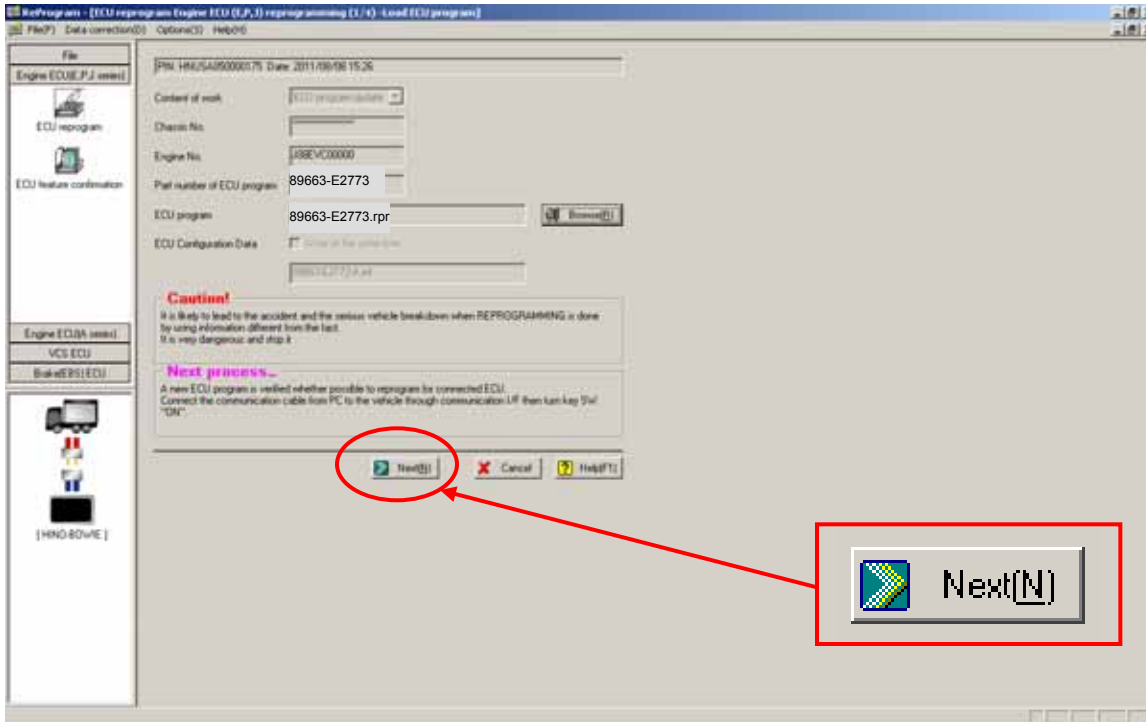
ReProgram - [ECU reprogram Engine ECU (E,P,J) reprogramming (1/4) -Load ECU program]

File(F) Data correction(D) Options(O) Help(H)

File

Engine ECU(E,P,J series)

ECU reprogram

ECU feature confirmation

Engine ECU(A series)

VCS ECU

Brake(EBS) ECU

[ HINO-BOWIE ]

P/N: HNUSA050000175 Date: 2011/08/06 15:26

Content of work ECU program update

Chassis No.

Engine No. J08EVC00000

Part number of ECU program 89663-E2773

ECU program 89663-E2773.rpr Browse(B)

ECU Configuration Data

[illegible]

Caution!

It is likely to lead to the accident and the serious vehicle breakdown when REPROGRAMMING is done by using information different from the fact.
It is very dangerous and stop it.

Next process...

A new ECU program is verified whether possible to reprogram for connected ECU.
Connect the communication cable from PC to the vehicle through communication I/F then turn key SW "ON".

Next(N) Cancel Help(F1)

Next(N)